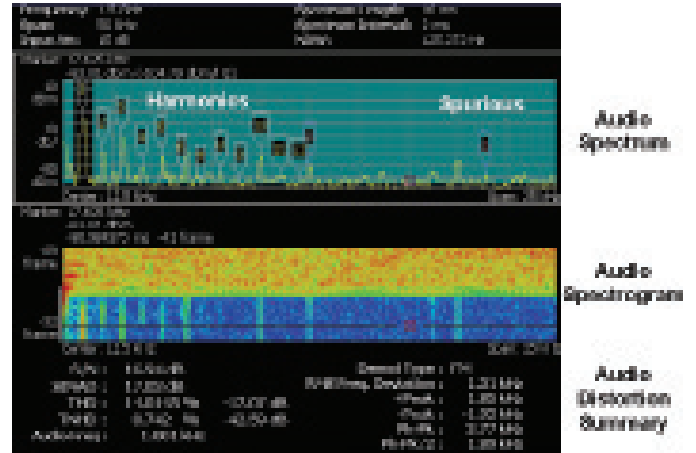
Frequency : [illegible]
Span : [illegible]
Input Atten : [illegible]
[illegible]

Harmonics
Spurious

Audio Spectrum

Audio Spectrogram

Audio Distortion Summary

S/N : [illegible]
SINAD : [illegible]
THD : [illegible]
TNHD : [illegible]
Audio Freq : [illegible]

Demod Type : FM
RMS Freq. Deviation : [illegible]
+Peak : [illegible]
-Peak : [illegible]
Pk-Pk : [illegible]
Pk-Pk/2 : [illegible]